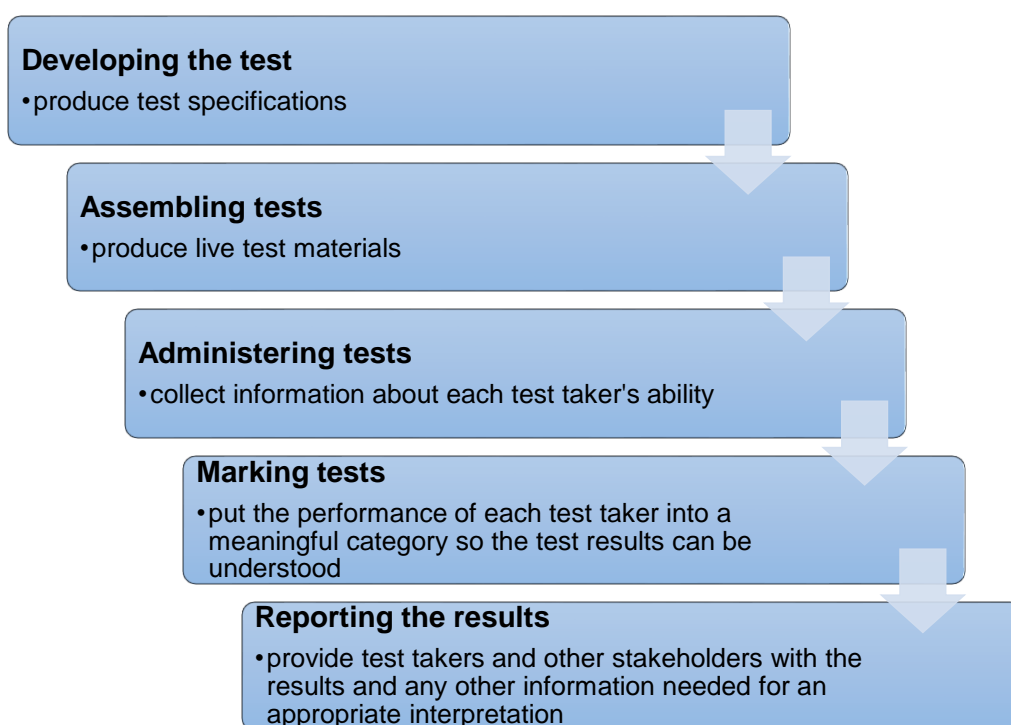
Developing the test
• produce test specifications

Assembling tests
• produce live test materials

Administering tests
• collect information about each test taker's ability

Marking tests
• put the performance of each test taker into a meaningful category so the test results can be understood

Reporting the results
• provide test takers and other stakeholders with the results and any other information needed for an appropriate interpretation